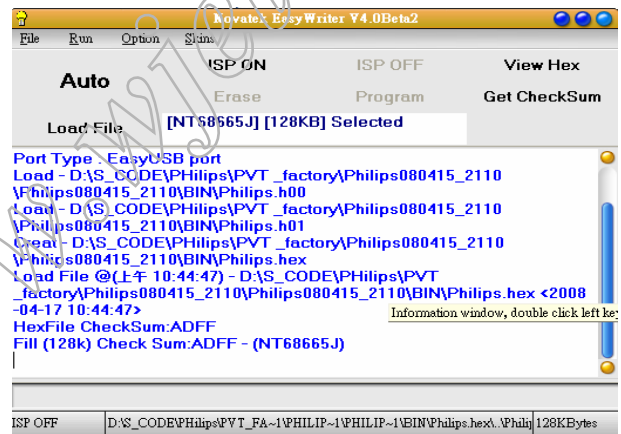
Novatek EasyWriter V4.0Beta2

File Run Option Skins

Auto

ISP ON

ISP OFF

View Hex

Erase

Program

Get CheckSum

Load File

[NT68665J] [128KB] Selected

Port Type : EasyUSB port
Load - D:\S_CODE\PHilips\PVT _factory\Philips080415_2110 \Philips080415_2110\BIN\Philips.h00
Load - D:\S_CODE\PHilips\PVT _factory\Philips080415_2110 \Philips080415_2110\BIN\Philips.h01
Creat - D:\S_CODE\PHilips\PVT _factory\Philips080415_2110 \Philips080415_2110\BIN\Philips.hex
Load File @(上午 10:44:47) - D:\S_CODE\PHilips\PVT _factory\Philips080415_2110\Philips080415_2110\BIN\Philips.hex <2008 -04-17 10:44:47>
HexFile CheckSum:ADFF
Fill (128k) Check Sum:ADFF - (NT68665J)

Information window, double click left ke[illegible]

ISP OFF

D:\S_CODE\PHilips\PVT_FA~1\PHILIP~1\PHILIP~1\BIN\Philips.hex\..\Phili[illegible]

128KBytes